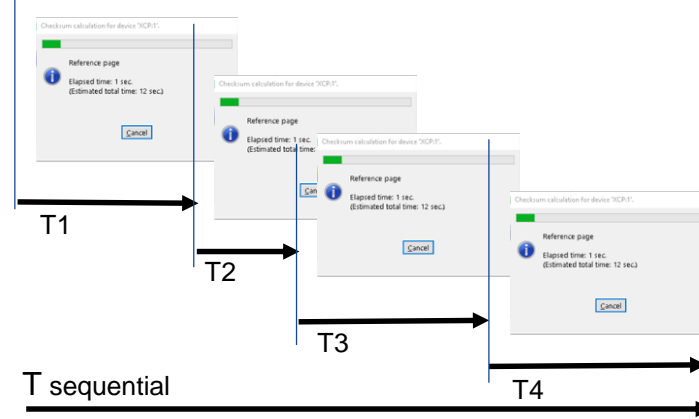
Checksum calculation for device 'XCP:1'.

Reference page

Elapsed time: 1 sec.
(Estimated total time: 12 sec.)

Cancel

Checksum calculation for device 'XCP:1'.

Reference page

Elapsed time: 1 sec.
(Estimated total time:

Canc

Checksum calculation for device 'XCP:1'.

Reference page

Elapsed time: 1 sec.
(Estimated total time: 12 sec.)

Cancel

Checksum calculation for device 'XCP:1'.

Reference page

Elapsed time: 1 sec.
(Estimated total time: 12 sec.)

Cancel

T1

T2

T3

T4

T sequential